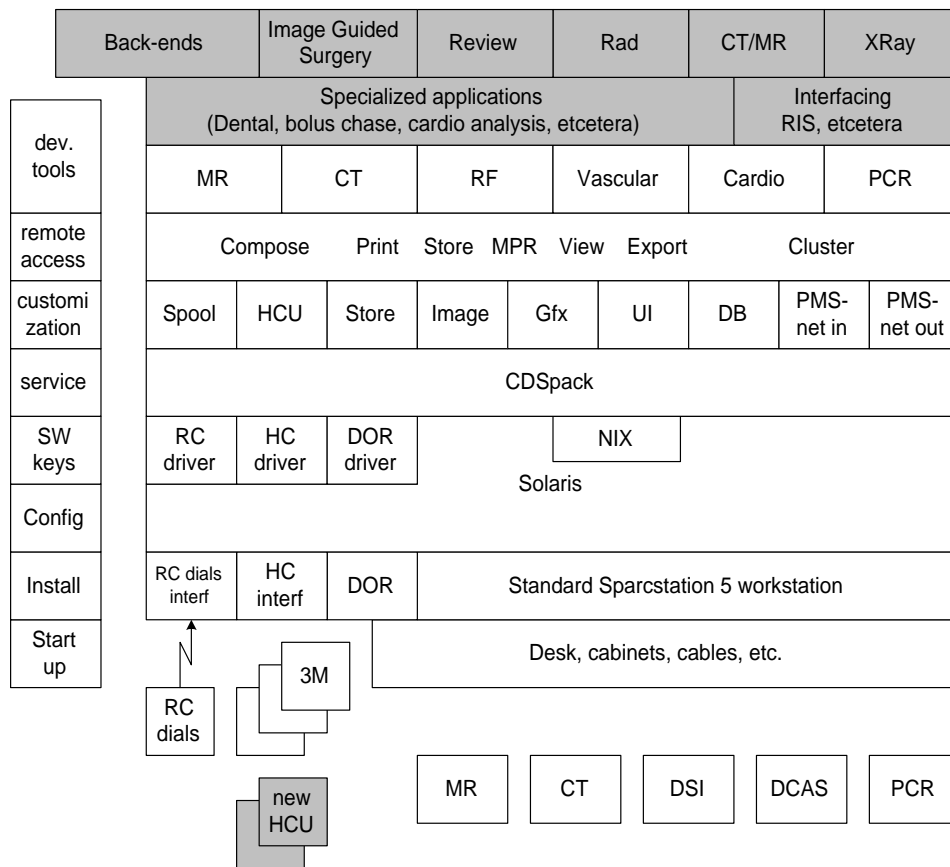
Back-ends | Image Guided Surgery | Review | Rad | CT/MR | XRay

Specialized applications (Dental, bolus chase, cardio analysis, etcetera)

Interfacing RIS, etcetera

dev. tools

remote access

customization

service

SW keys

Config

Install

Start up

MR | CT | RF | Vascular | Cardio | PCR

Compose Print Store MPR View Export Cluster

Spool | HCU | Store | Image | Gfx | UI | DB | PMS-net in | PMS-net out

CDSpack

RC driver | HC driver | DOR driver

NIX

Solaris

RC dials interf | HC interf | DOR | Standard Sparcstation 5 workstation

Desk, cabinets, cables, etc.

RC dials

3M

new HCU

MR | CT | DSI | DCAS | PCR